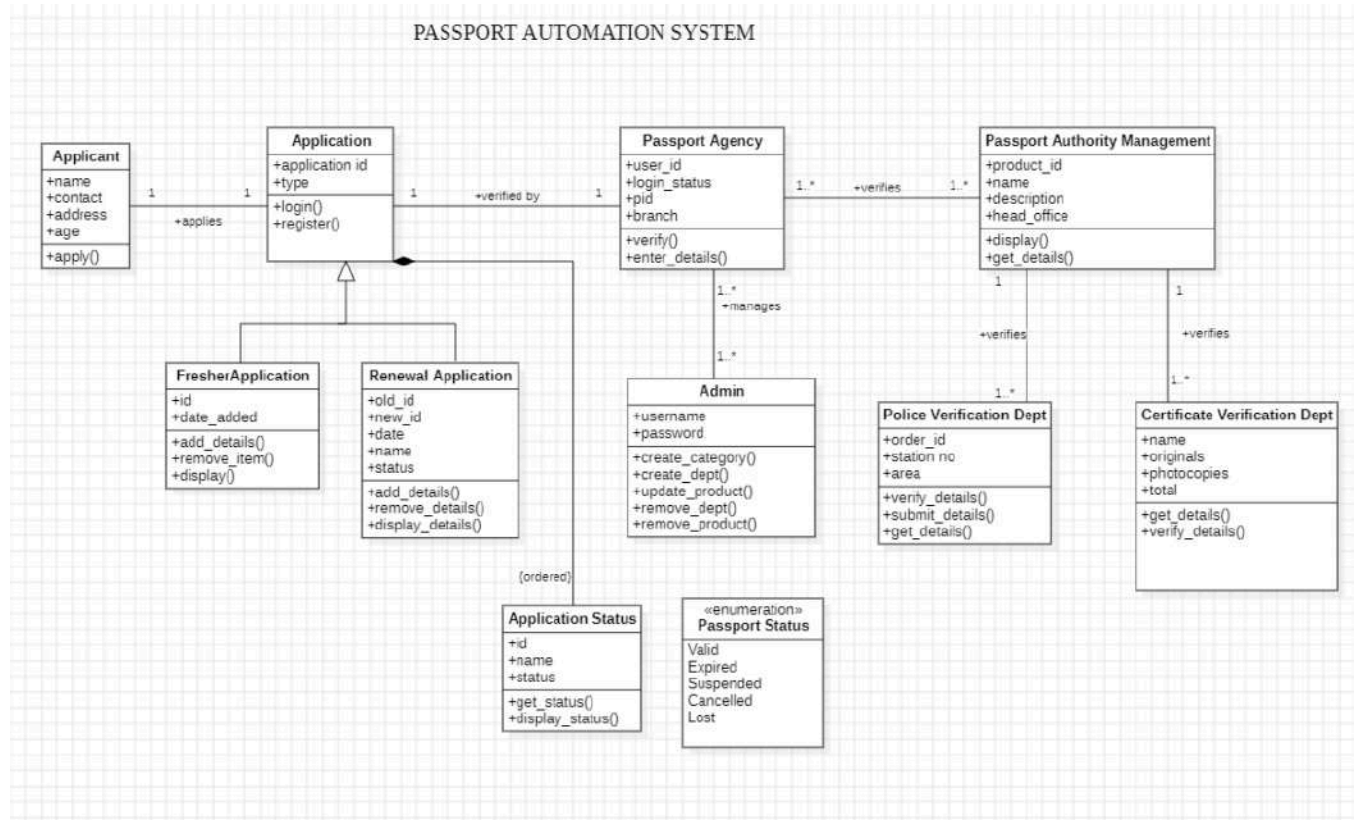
PASSPORT AUTOMATION SYSTEM

Applicant
+name
+contact
+address
+age
+apply()

1 1
+applies

Application
+application id
+type
+login()
+register()

1 +verified by 1

Passport Agency
+user_id
+login_status
+pid
+branch
+verify()
+enter_details()

1..* +verifies 1..*

Passport Authority Management
+product_id
+name
+description
+head_office
+display()
+get_details()

1..*
+manages
1..*

Admin
+username
+password
+create_category()
+create_dept()
+update_product()
+remove_dept()
+remove_product()

1
+verifies
1..*

Police Verification Dept
+order_id
+station no
+area
+verify_details()
+submit_details()
+get_details()

1
+verifies
1..*

Certificate Verification Dept
+name
+originals
+photocopies
+total
+get_details()
+verify_details()

FresherApplication
+id
+date_added
+add_details()
+remove_item()
+display()

Renewal Application
+old_id
+new_id
+date
+name
+status
+add_details()
+remove_details()
+display_details()

{ordered}

Application Status
+id
+name
+status
+get_status()
+display_status()

«enumeration»
Passport Status
Valid
Expired
Suspended
Cancelled
Lost